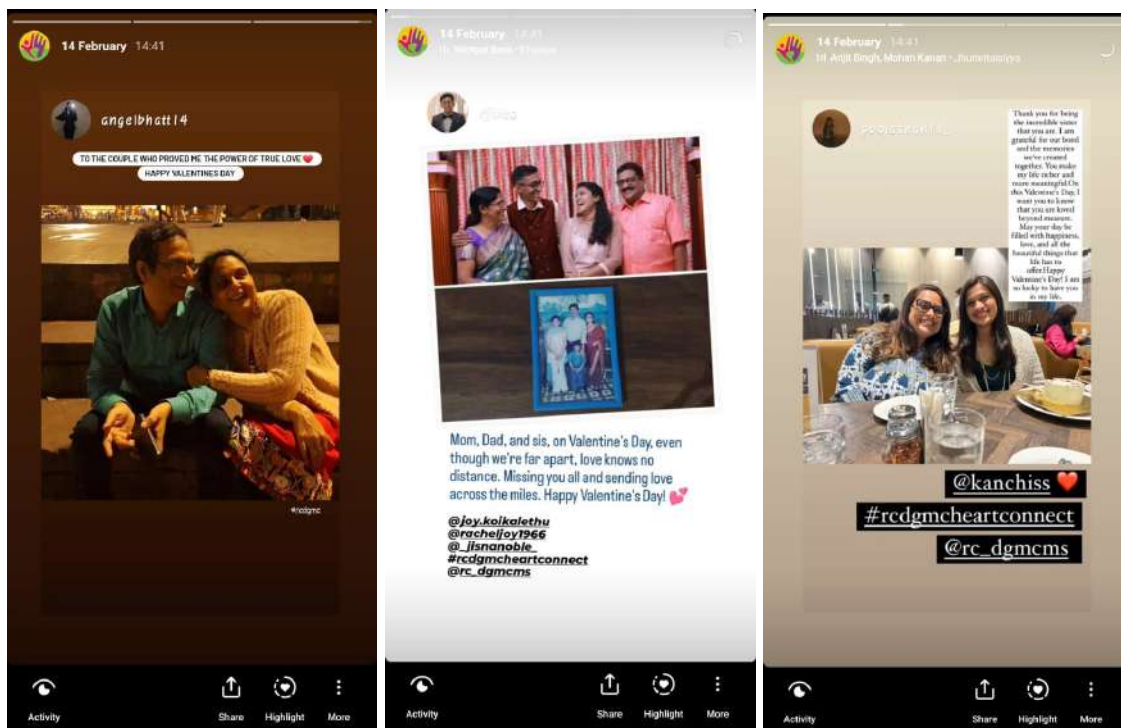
14 February 14:41

angelbhatt14

TO THE COUPLE WHO PROVED ME THE POWER OF TRUE LOVE ❤️

HAPPY VALENTINES DAY

#rcdgmc

Activity Share Highlight More

14 February 14:41

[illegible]

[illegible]

Mom, Dad, and sis, on Valentine's Day, even though we're far apart, love knows no distance. Missing you all and sending love across the miles. Happy Valentine's Day! 💕

@joy.koikalethu
@racheljoy1966
@_jisnanoble_
#rcdgmcheartconnect
@rc_dgmcms

Activity Share Highlight More

14 February 14:41

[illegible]

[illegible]

Thank you for being the incredible sister that you are. I am grateful for our bond and the memories we've created together. You make my life richer and more meaningful.On this Valentine's Day, I want you to know that you are loved beyond measure. May your day be filled with happiness, love, and all the beautiful things that life has to offer.Happy Valentine's Day! I am so lucky to have you in my life.

@kanchiss ❤️

#rcdgmcheartconnect

@rc_dgmcms

Activity Share Highlight More